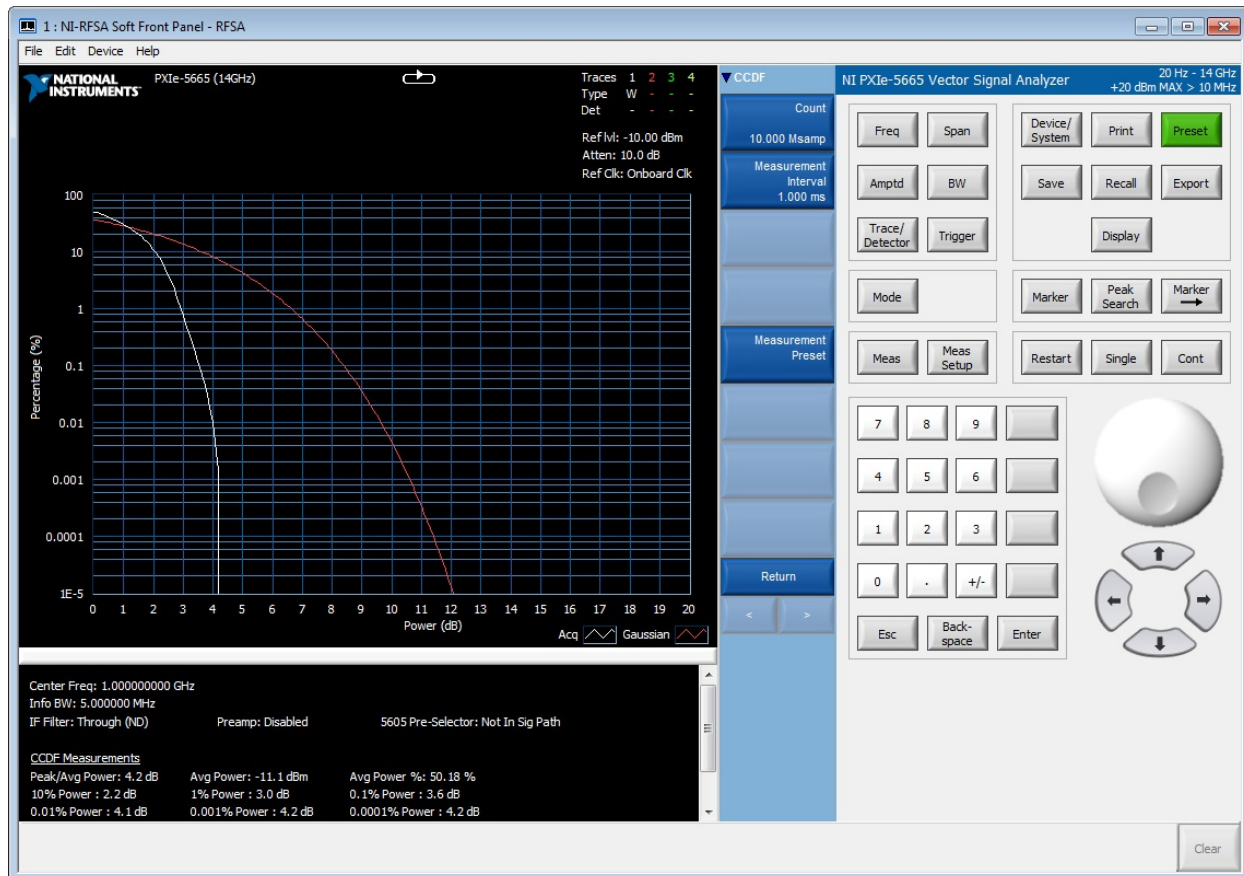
1 : NI-RFSA Soft Front Panel - RFSA

File Edit Device Help

NATIONAL INSTRUMENTS

PXIe-5665 (14GHz)

Traces 1 2 3 4
Type W - - -
Det - - - -

Ref lvl: -10.00 dBm
Atten: 10.0 dB
Ref Clk: Onboard Clk

100
10
1
0.1
0.01
0.001
0.0001
1E-5

Percentage (%)

0 1 2 3 4 5 6 7 8 9 10 11 12 13 14 15 16 17 18 19 20
Power (dB)

Acq Gaussian

CCDF

Count
10.000 Msamp

Measurement Interval
1.000 ms

Measurement Preset

Return

< >

NI PXIe-5665 Vector Signal Analyzer

20 Hz - 14 GHz
+20 dBm MAX > 10 MHz

Freq Span
Amptd BW
Trace/ Detector Trigger

Device/ System Print Preset
Save Recall Export
Display

Mode

Marker Peak Search Marker

Meas Meas Setup

Restart Single Cont

7 8 9
4 5 6
1 2 3
0 . +/-
Esc Back-space Enter

Center Freq: 1.000000000 GHz
Info BW: 5.000000 MHz
IF Filter: Through (ND) Preamp: Disabled 5605 Pre-Selector: Not In Sig Path

CCDF Measurements
Peak/Avg Power: 4.2 dB Avg Power: -11.1 dBm Avg Power %: 50.18 %
10% Power : 2.2 dB 1% Power : 3.0 dB 0.1% Power : 3.6 dB
0.01% Power : 4.1 dB 0.001% Power : 4.2 dB 0.0001% Power : 4.2 dB

Clear